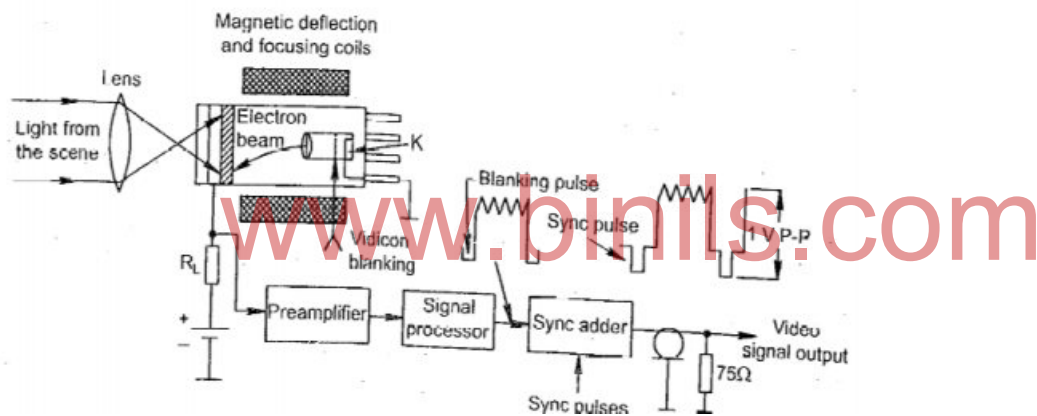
Magnetic deflection and focusing coils

Lens

Light from the scene

Electron beam

K

Blanking pulse

Sync pulse

1 V P-P

www.binils.com

Vidicon blanking

$R_L$

+

−

Preamplifier

Signal processor

Sync adder

Video signal output

75Ω

Sync pulses